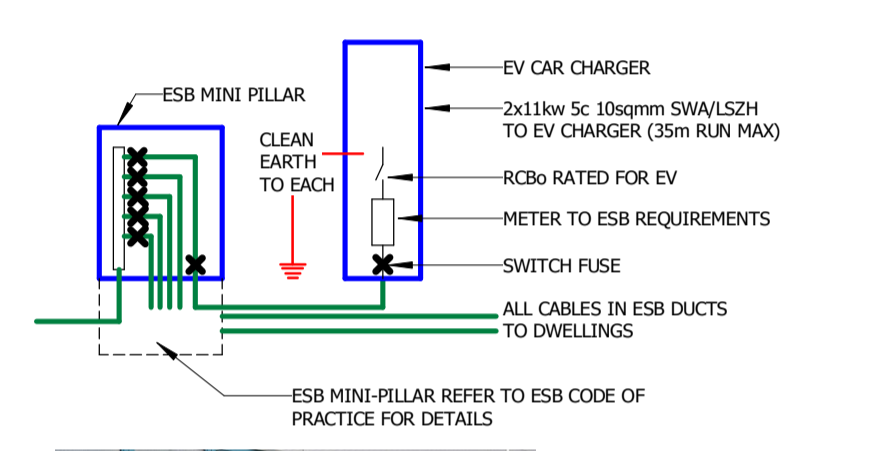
ESB MINI PILLAR

CLEAN EARTH TO EACH

EV CAR CHARGER

2x11kw 5c 10sqmm SWA/LSZH TO EV CHARGER (35m RUN MAX)

RCBo RATED FOR EV

METER TO ESB REQUIREMENTS

SWITCH FUSE

ALL CABLES IN ESB DUCTS TO DWELLINGS

ESB MINI-PILLAR REFER TO ESB CODE OF PRACTICE FOR DETAILS